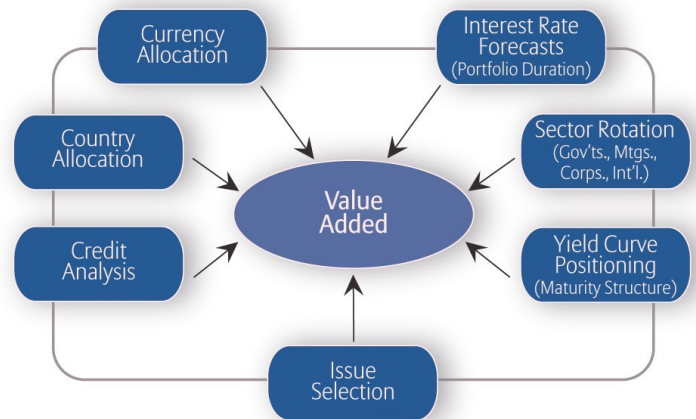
Currency Allocation

Interest Rate Forecasts (Portfolio Duration)

Country Allocation

Sector Rotation (Gov'ts., Mtgs., Corps., Int'l.)

Value Added

Credit Analysis

Yield Curve Positioning (Maturity Structure)

Issue Selection